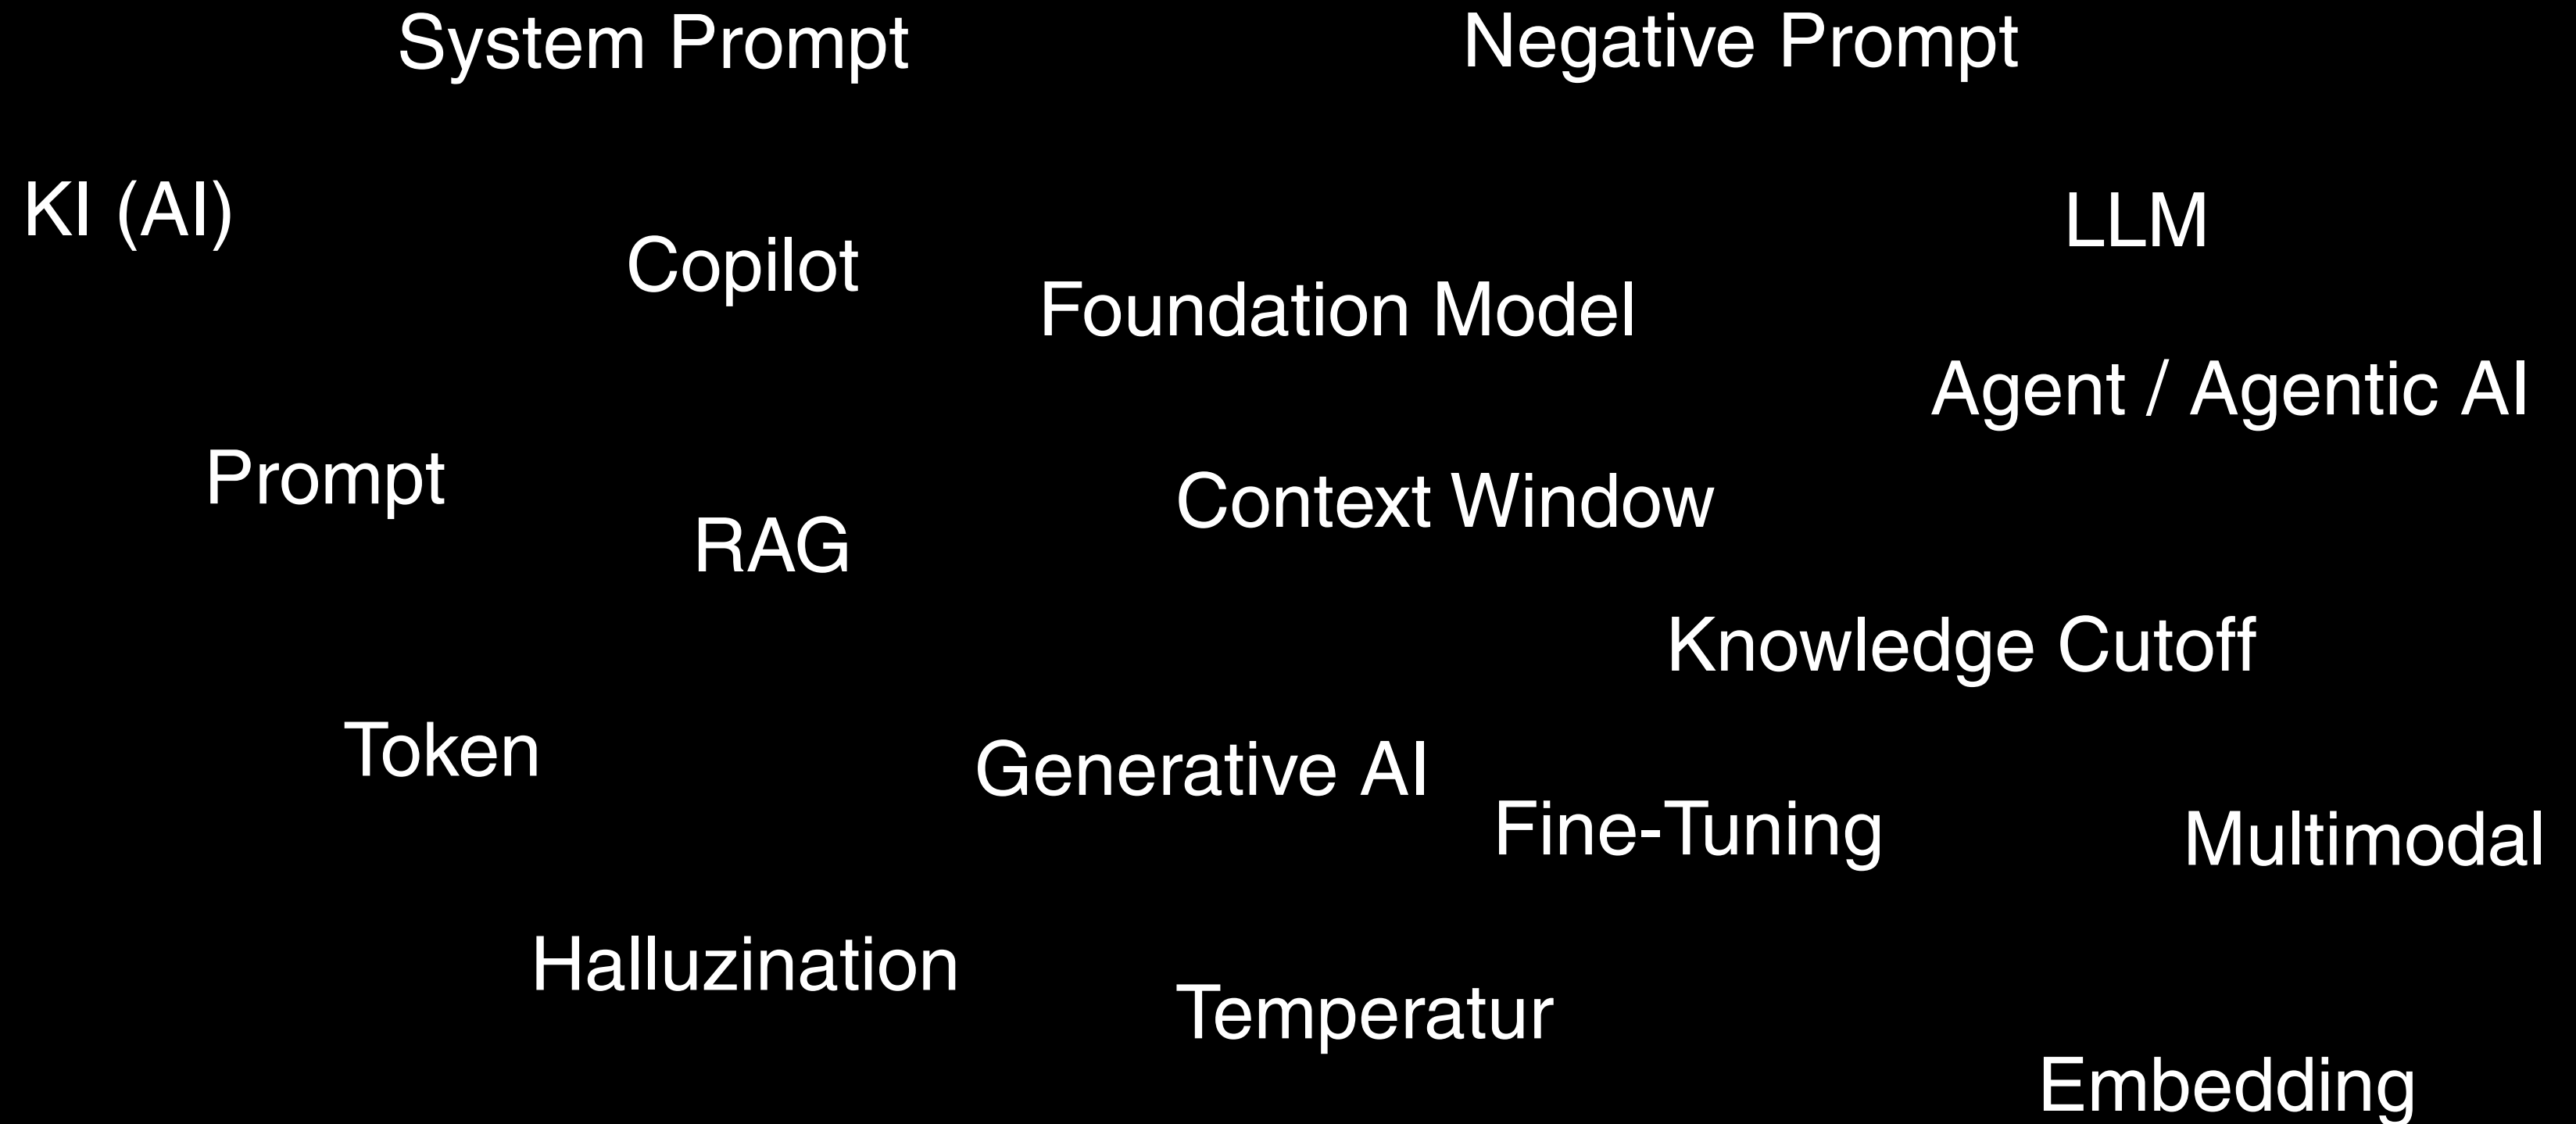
System Prompt
Negative Prompt
KI (AI)
LLM
Copilot
Foundation Model
Agent / Agentic AI
Prompt
Context Window
RAG
Knowledge Cutoff
Token
Generative AI
Fine-Tuning
Multimodal
Halluzination
Temperatur
Embedding